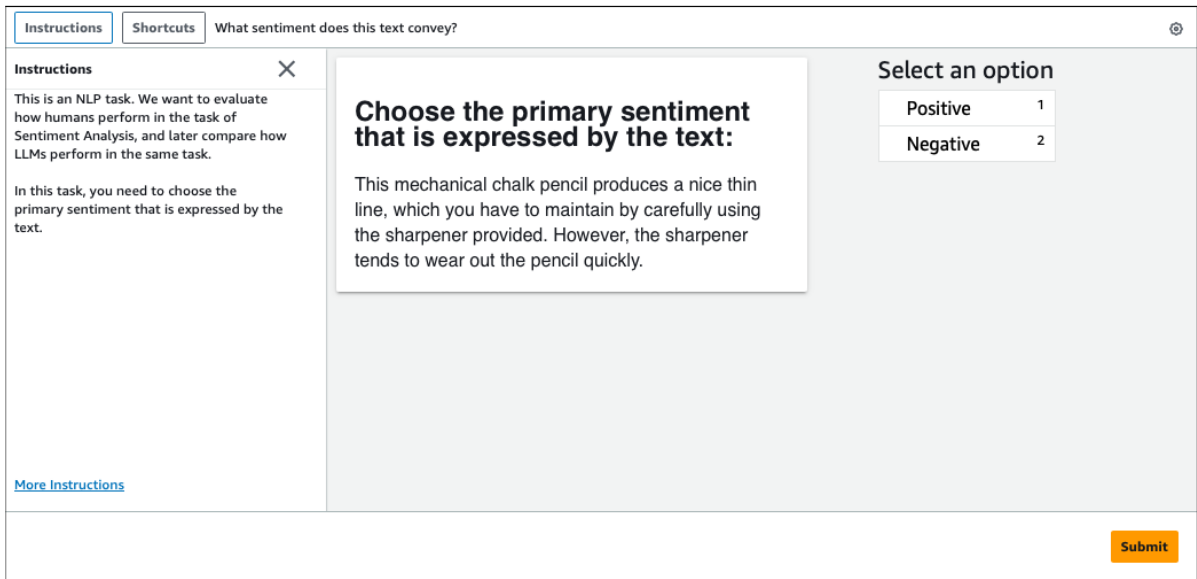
Instructions Shortcuts What sentiment does this text convey?

Instructions

This is an NLP task. We want to evaluate how humans perform in the task of Sentiment Analysis, and later compare how LLMs perform in the same task.

In this task, you need to choose the primary sentiment that is expressed by the text.

More Instructions

Choose the primary sentiment that is expressed by the text:

This mechanical chalk pencil produces a nice thin line, which you have to maintain by carefully using the sharpener provided. However, the sharpener tends to wear out the pencil quickly.

Select an option

| Positive | 1 |
|---|---|
| Negative | 2 |

Submit